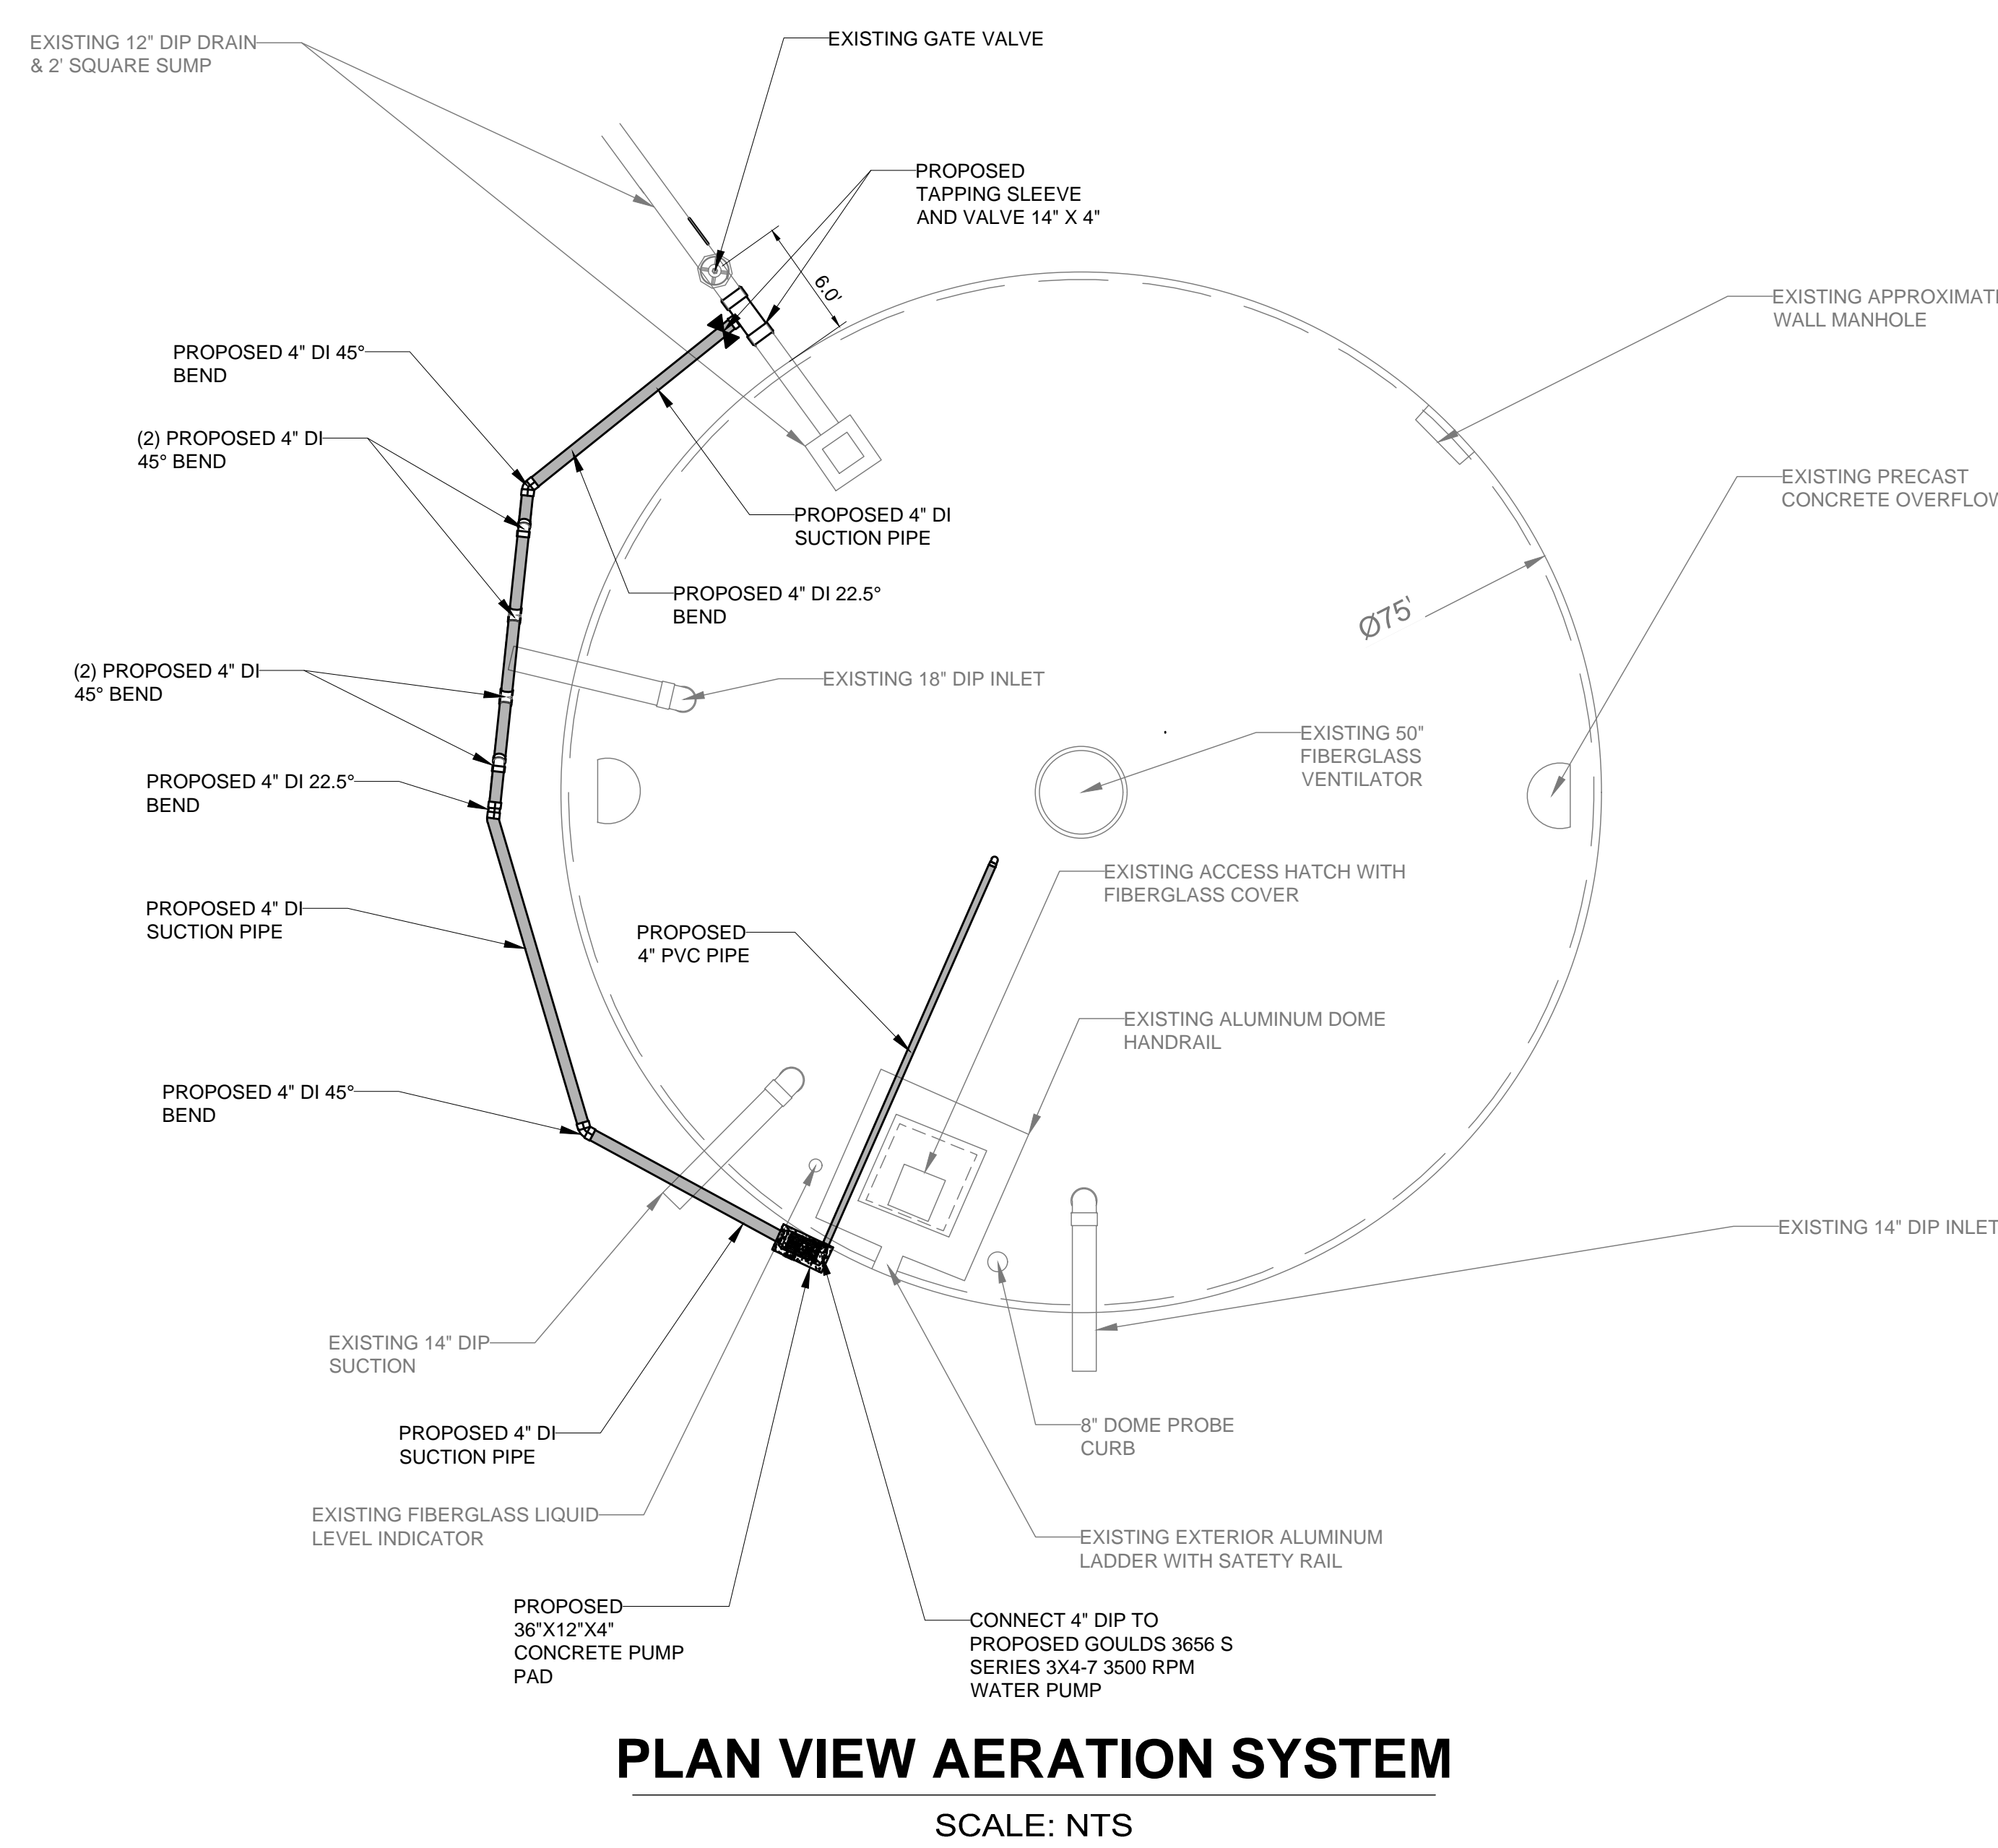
EXISTING 12" DIP DRAIN & 2' SQUARE SUMP

EXISTING GATE VALVE

PROPOSED TAPPING SLEEVE AND VALVE 14" X 4"

6.0'

EXISTING APPROXIMAT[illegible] WALL MANHOLE

PROPOSED 4" DI 45° BEND

(2) PROPOSED 4" DI 45° BEND

PROPOSED 4" DI SUCTION PIPE

EXISTING PRECAST CONCRETE OVERFLOW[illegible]

PROPOSED 4" DI 22.5° BEND

Ø75'

(2) PROPOSED 4" DI 45° BEND

EXISTING 18" DIP INLET

EXISTING 50" FIBERGLASS VENTILATOR

PROPOSED 4" DI 22.5° BEND

EXISTING ACCESS HATCH WITH FIBERGLASS COVER

PROPOSED 4" DI SUCTION PIPE

PROPOSED 4" PVC PIPE

EXISTING ALUMINUM DOME HANDRAIL

PROPOSED 4" DI 45° BEND

EXISTING 14" DIP INLET

EXISTING 14" DIP SUCTION

8" DOME PROBE CURB

PROPOSED 4" DI SUCTION PIPE

EXISTING FIBERGLASS LIQUID LEVEL INDICATOR

EXISTING EXTERIOR ALUMINUM LADDER WITH SATETY RAIL

PROPOSED 36"X12"X4" CONCRETE PUMP PAD

CONNECT 4" DIP TO PROPOSED GOULDS 3656 S SERIES 3X4-7 3500 RPM WATER PUMP

PLAN VIEW AERATION SYSTEM

SCALE: NTS